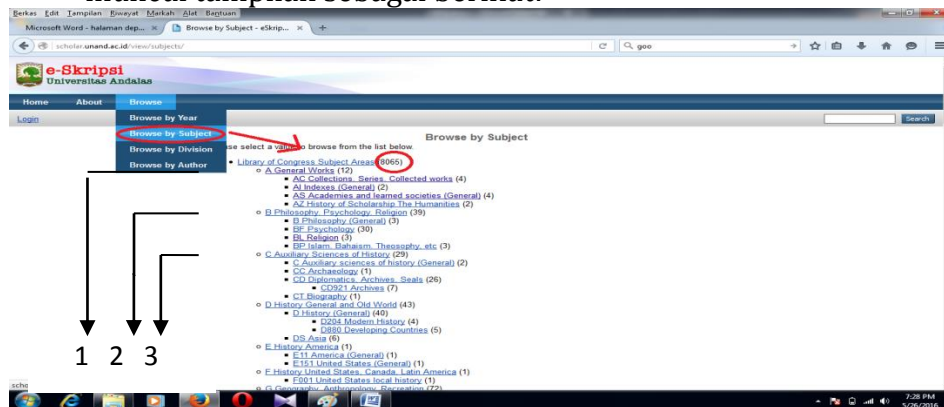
muncul tampilan sebagai berikut:

Berkas Edit Tampilan Riwayat Markah Alat Bantuan

Microsoft Word - halaman dep... × Browse by Subject - eSkrip... × +

scholar.unand.ac.id/view/subjects/

goo

e-Skripsi
Universitas Andalas

Home About Browse

Login

Search

Browse by Year
Browse by Subject
Browse by Division
Browse by Author

Browse by Subject

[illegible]se select a value to browse from the list below.

- Library of Congress Subject Areas (8065)
  - A General Works (12)
    - AC Collections. Series. Collected works (4)
    - AI Indexes (General) (2)
    - AS Academies and learned societies (General) (4)
    - AZ History of Scholarship The Humanities (2)
  - B Philosophy. Psychology. Religion (39)
    - B Philosophy (General) (3)
    - BF Psychology (30)
    - BL Religion (3)
    - BP Islam. Bahaism. Theosophy, etc (3)
  - C Auxiliary Sciences of History (29)
    - C Auxiliary sciences of history (General) (2)
    - CC Archaeology (1)
    - CD Diplomatics. Archives. Seals (26)
      - CD921 Archives (7)
    - CT Biography (1)
  - D History General and Old World (43)
    - D History (General) (40)
      - D204 Modern History (4)
      - D880 Developing Countries (5)
    - DS Asia (6)
  - E History America (1)
    - E11 America (General) (1)
    - E151 United States (General) (1)
  - F History United States, Canada, Latin America (1)
    - F001 United States local history (1)
  - G Geography. Anthropology. Recreation (72)

1 2 3

sche

7:28 PM
5/26/2016